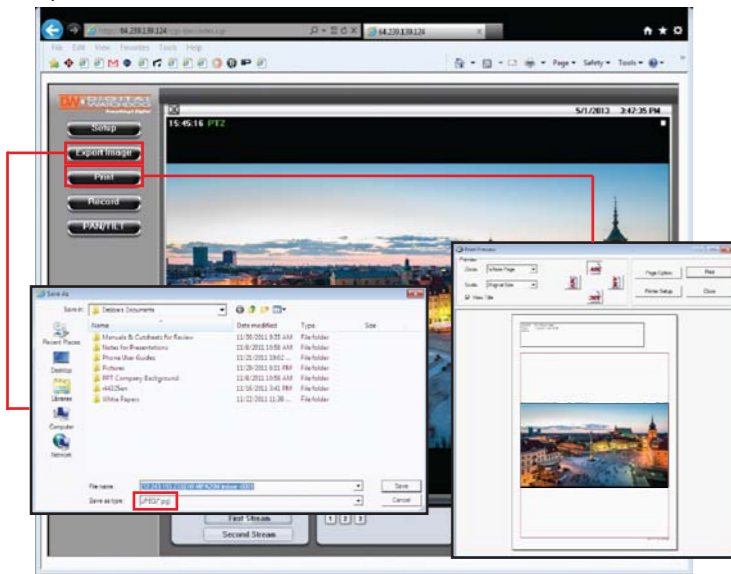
http://64.239.139.124/cgi-bin/index.cgi
64.239.139.124

File Edit View Favorites Tools Help

Page ▾ Safety ▾ Tools ▾

DW DIGITAL

Setup
Export Image
Print
Record
PAN/TILT

5/1/2013 3:42:35 PM
15:45:16 PTZ

First Stream
Second Stream

1 2 3

Save As
Save in: Debbie's Documents

| Name | Date modified | Type | Size |
|---|---|---|---|
| Manuals & Cutsheets for Review | 11/30/2011 9:55 AM | File folder | |
| Notes for Presentations | 11/8/2011 10:58 AM | File folder | |
| Phone User Guides | 11/21/2011 10:02 ... | File folder | |
| Pictures | 11/29/2011 6:11 PM | File folder | |
| PPT Company Background | 11/8/2011 10:58 AM | File folder | |
| r4415en | 11/16/2011 3:41 PM | File folder | |
| White Papers | 11/22/2011 11:38 ... | File folder | |

Recent Places
Desktop
Libraries
Computer
Network

File name: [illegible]
Save as type: JPEG(*.jpg)
Save
Cancel

Print Preview
Preview
Zoom: Whole Page
Scale: Original Size
View Title
Page Option
Printer Setup
Print
Close